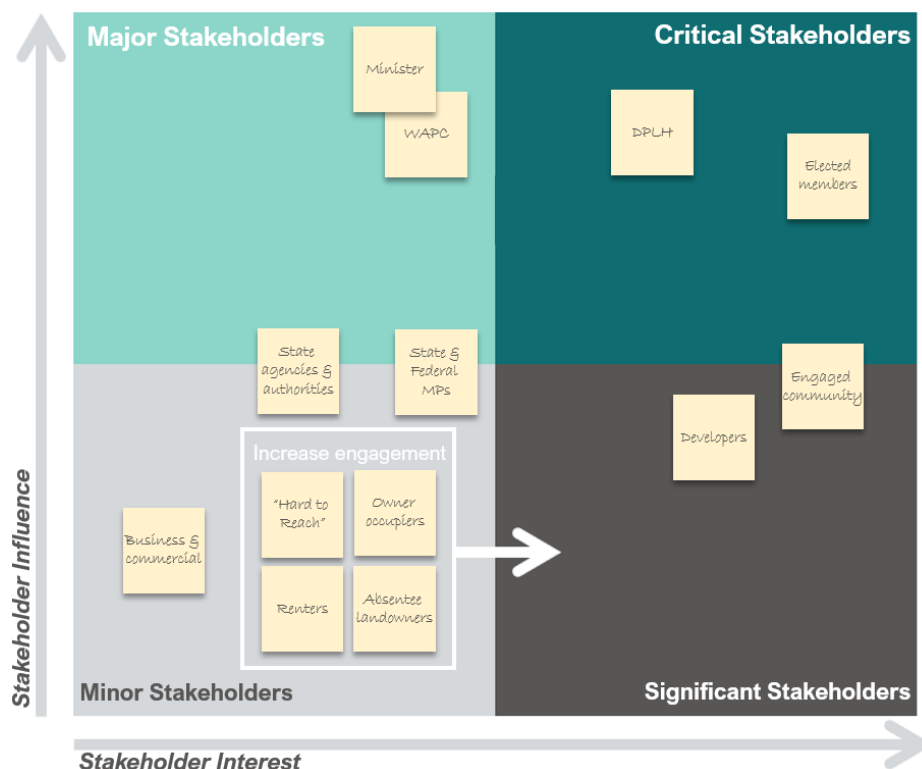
Major Stakeholders

Minister

WAPC

Critical Stakeholders

DPLH

Elected members

State agencies & authorities

State & Federal MPs

Engaged community

Developers

Increase engagement

"Hard to Reach"

Owner occupiers

Renters

Absentee landowners

Business & commercial

Minor Stakeholders

Significant Stakeholders

Stakeholder Influence

Stakeholder Interest